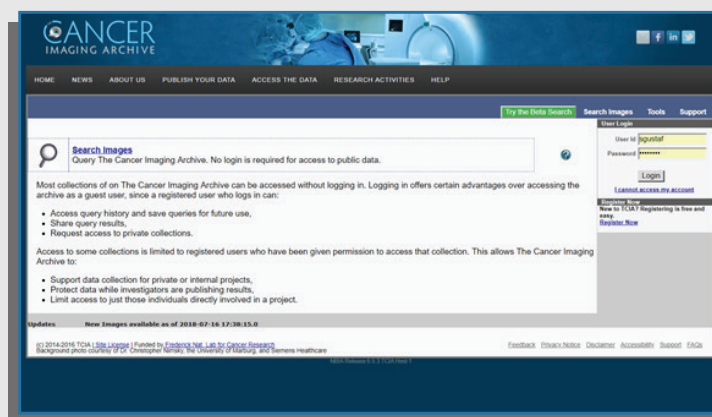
CANCER
IMAGING ARCHIVE

f in

HOME NEWS ABOUT US PUBLISH YOUR DATA ACCESS THE DATA RESEARCH ACTIVITIES HELP

Try the Beta Search Search Images Tools Support

Search Images
Query The Cancer Imaging Archive. No login is required for access to public data.

Most collections of on The Cancer Imaging Archive can be accessed without logging in. Logging in offers certain advantages over accessing the archive as a guest user, since a registered user who logs in can:

- Access query history and save queries for future use,
- Share query results,
- Request access to private collections.

Access to some collections is limited to registered users who have been given permission to access that collection. This allows The Cancer Imaging Archive to:

- Support data collection for private or internal projects,
- Protect data while investigators are publishing results,
- Limit access to just those individuals directly involved in a project.

User Login
User Id sgustaf
Password ********
Login
I cannot access my account
Register Now
New to TCIA? Registering is free and easy.
Register Now

Updates New Images available as of 2018-07-16 17:30:15.0

(c) 2014-2016 TCIA | Site License | Funded by Frederick Nat. Lab for Cancer Research
Background photo courtesy of Dr. Christopher Nimsky, the University of Marburg, and Siemens Healthcare

Feedback Privacy Notice Disclaimer Accessibility Support FAQs

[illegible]